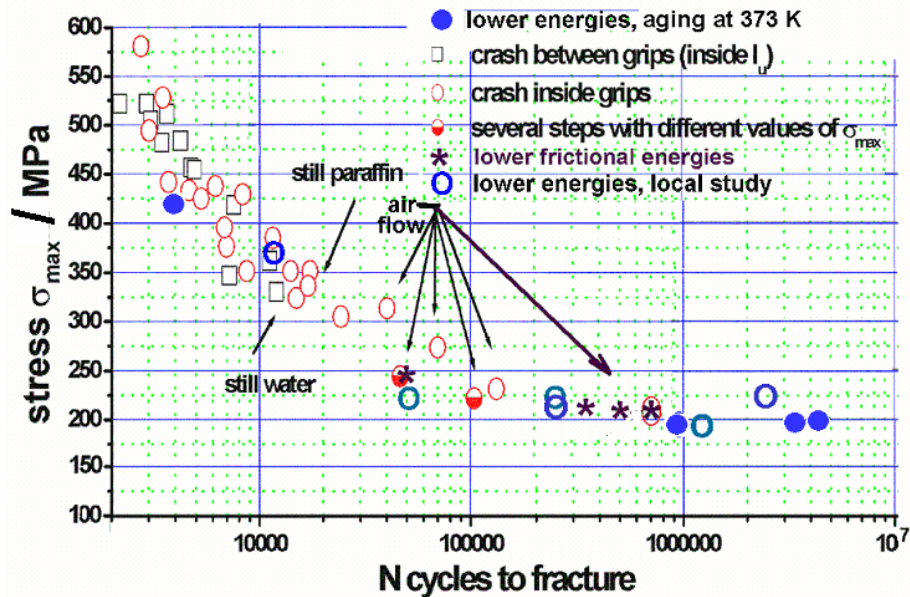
lower energies, aging at 373 K
crash between grips (inside $l_u$)
crash inside grips
several steps with different values of $\sigma_{max}$
lower frictional energies
lower energies, local study

still paraffin
air flow
still water

stress $\sigma_{max}$ / MPa

600
550
500
450
400
350
300
250
200
150
100

10000
100000
1000000
$10^7$

N cycles to fracture